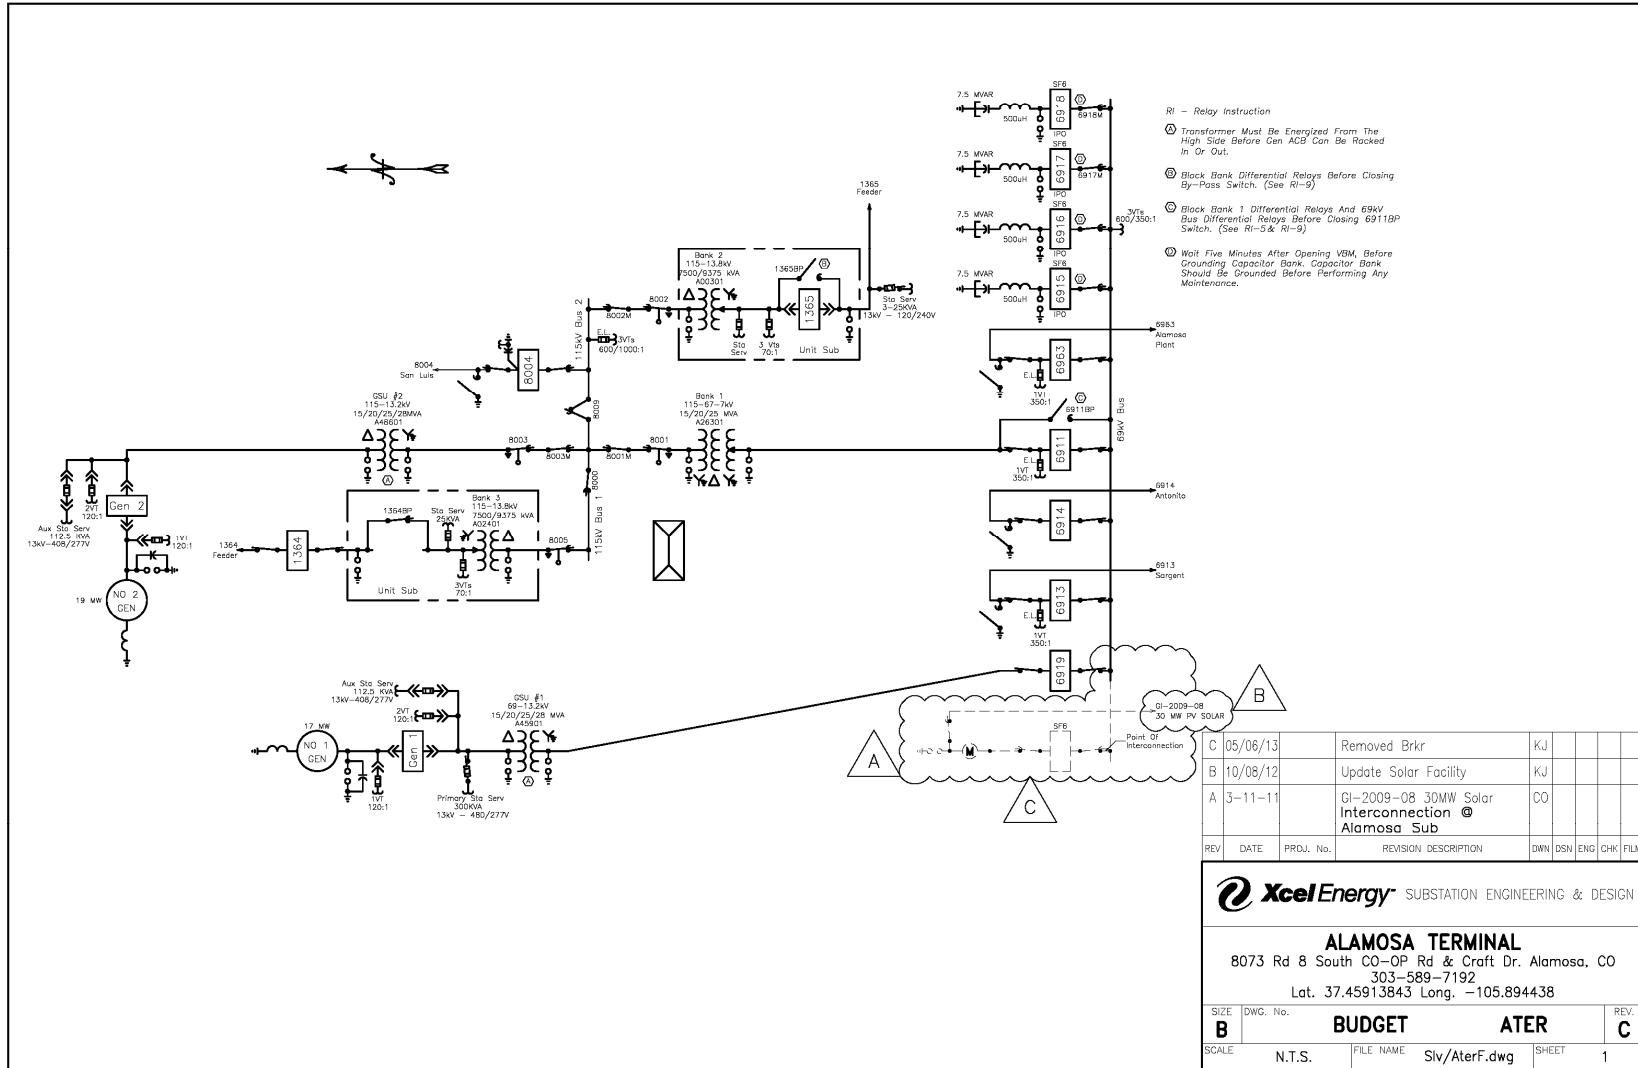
RI – Relay Instruction

(A) Transformer Must Be Energized From The High Side Before Gen ACB Can Be Racked In Or Out.

(B) Block Bank Differential Relays Before Closing By–Pass Switch. (See RI–9)

(C) Block Bank 1 Differential Relays And 69kV Bus Differential Relays Before Closing 6911BP Switch. (See RI–5 & RI–9)

(D) Wait Five Minutes After Opening VBM, Before Grounding Capacitor Bank. Capacitor Bank Should Be Grounded Before Performing Any Maintenance.

7.5 MVAR
500uH
SF6
6918
6918M
IPO
7.5 MVAR
500uH
SF6
6917
6917M
IPO
7.5 MVAR
500uH
SF6
6916
IPO
3VTs
600/350:1
7.5 MVAR
500uH
SF6
6915
IPO

1365
Feeder

Bank 2
115–13.8kV
7500/9375 kVA
A00301
1365BP
1365
Sta Serv
3–25KVA
13kV – 120/240V
8002
8002M
E.L.
3VTs
600/1000:1
Sta Serv
3 Vts
70:1
Unit Sub
115kV Bus 2

8004
San Luis
8004
8009

GSU #2
115–13.2kV
15/20/25/28MVA
A48601

Bank 1
115–67–7kV
15/20/25 MVA
A26301
8003
8003M
8001
8001M

6983
Alamosa
Plant
6963
E.L.
1VT
350:1
6911BP
6911
E.L.
1VT
350:1
69kV Bus
6914
Antonito
6914
6913
Sargent
6913
E.L.
1VT
350:1
6919

Aux Sta Serv
112.5 KVA
13kV–408/277V
2VT
120:1
Gen 2
1VT
120:1
19 MW
NO 2
GEN

1364
Feeder
1364
1364BP
Sta Serv
25KVA
Bank 3
115–13.8kV
7500/9375 kVA
A02401
3VTs
70:1
Unit Sub
8005
8000
115kV Bus 1

Aux Sta Serv
112.5 KVA
13kV–408/277V
2VT
120:1
17 MW
NO 1
GEN
Gen 1
1VT
120:1
Primary Sta Serv
300KVA
13kV – 480/277V
GSU #1
69–13.2kV
15/20/25/28 MVA
A45901

GI–2009–08
30 MW PV SOLAR
SF6
M
Point Of
Interconnection
A
B
C

| C | 05/06/13 | | Removed Brkr | KJ | | | | |
|---|---|---|---|---|---|---|---|---|
| B | 10/08/12 | | Update Solar Facility | KJ | | | | |
| A | 3–11–11 | | GI–2009–08 30MW Solar Interconnection @ Alamosa Sub | CO | | | | |
| REV | DATE | PRDJ. No. | REVISION DESCRIPTION | DWN | DSN | ENG | CHK | FILM |

Xcel Energy SUBSTATION ENGINEERING & DESIGN

ALAMOSA TERMINAL
8073 Rd 8 South CO–OP Rd & Craft Dr. Alamosa, CO
303–589–7192
Lat. 37.45913843 Long. –105.894438

SIZE B | DWG. No. BUDGET ATER | REV. C
SCALE N.T.S. | FILE NAME Slv/AterF.dwg | SHEET 1